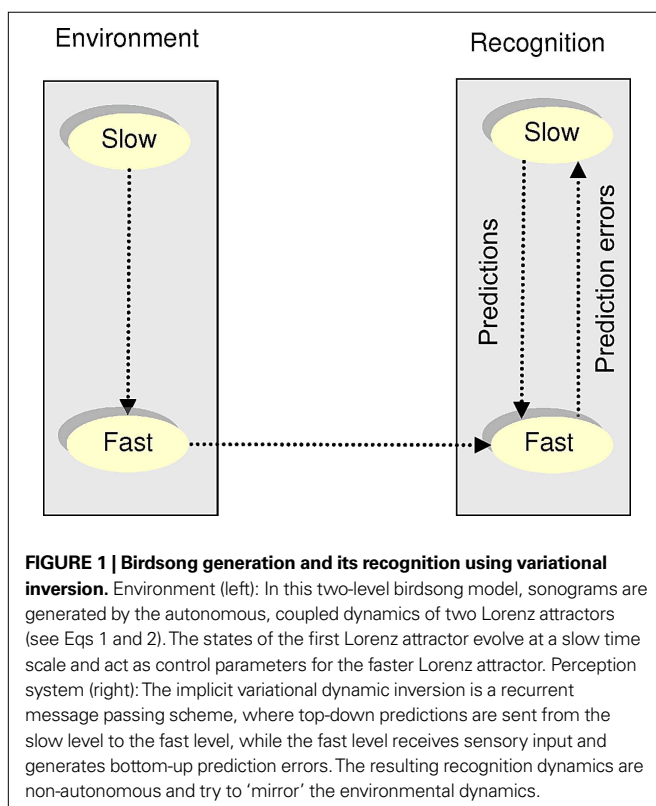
Environment

Slow

Fast

Recognition

Slow

Predictions

Prediction errors

Fast

**FIGURE 1 | Birdsong generation and its recognition using variational inversion.** Environment (left): In this two-level birdsong model, sonograms are generated by the autonomous, coupled dynamics of two Lorenz attractors (see Eqs 1 and 2). The states of the first Lorenz attractor evolve at a slow time scale and act as control parameters for the faster Lorenz attractor. Perception system (right): The implicit variational dynamic inversion is a recurrent message passing scheme, where top-down predictions are sent from the slow level to the fast level, while the fast level receives sensory input and generates bottom-up prediction errors. The resulting recognition dynamics are non-autonomous and try to 'mirror' the environmental dynamics.